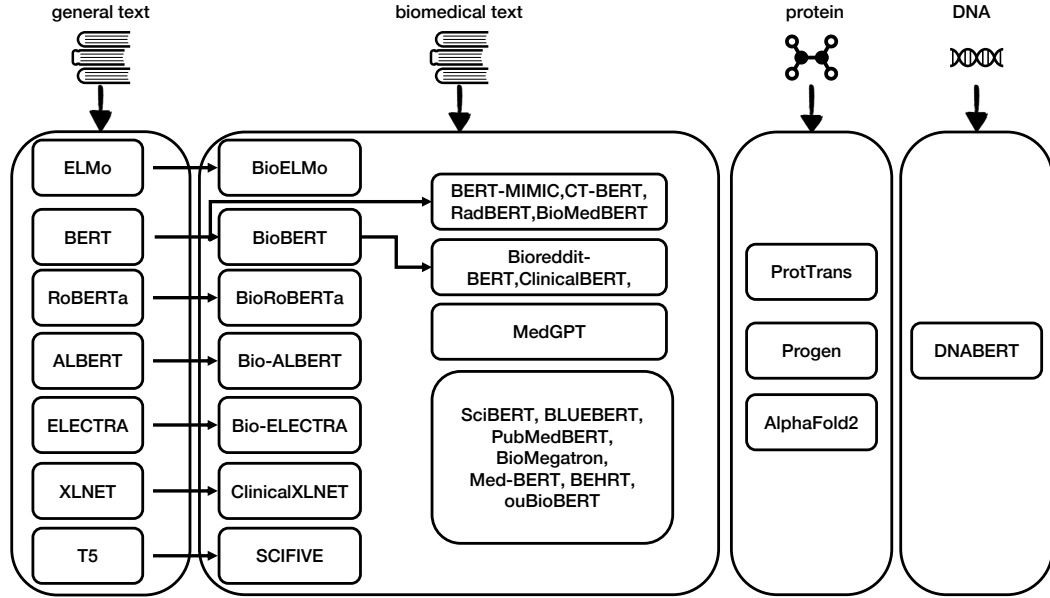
general text

biomedical text

protein

DNA

ELMo

BERT

RoBERTa

ALBERT

ELECTRA

XLNET

T5

BioELMo

BioBERT

BioRoBERTa

Bio-ALBERT

Bio-ELECTRA

ClinicalXLNET

SCIFIVE

BERT-MIMIC,CT-BERT, RadBERT,BioMedBERT

Bioreddit-BERT,ClinicalBERT,

MedGPT

SciBERT, BLUEBERT, PubMedBERT, BioMegatron, Med-BERT, BEHRT, ouBioBERT

ProtTrans

Progen

AlphaFold2

DNABERT